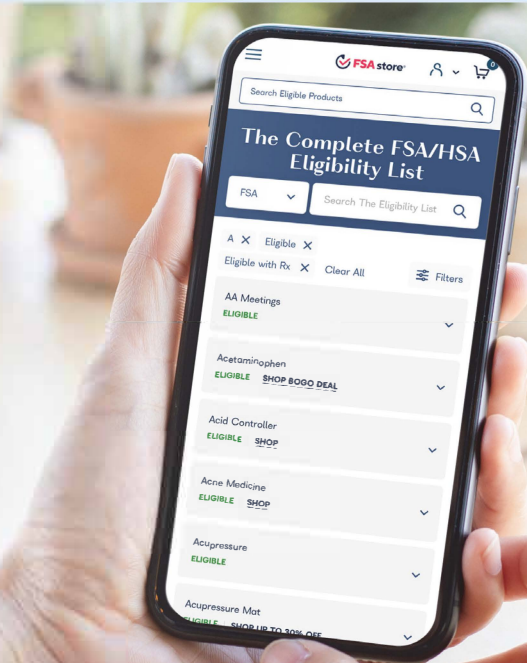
FSA store

0

Search Eligible Products

The Complete FSA/HSA Eligibility List

FSA

Search The Eligibility List

A ✕ Eligible ✕

Eligible with Rx ✕ Clear All

Filters

AA Meetings
ELIGIBLE

Acetaminophen
ELIGIBLE SHOP BOGO DEAL

Acid Controller
ELIGIBLE SHOP

Acne Medicine
ELIGIBLE SHOP

Acupressure
ELIGIBLE

Acupressure Mat
ELIGIBLE SHOP UP TO 30% OFF